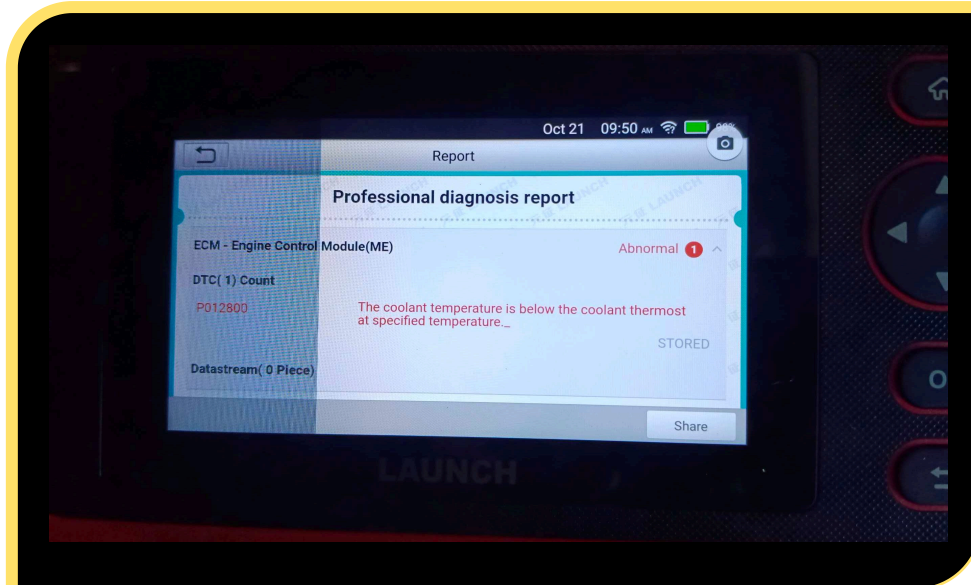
Oct 21 09:50 AM

Report

Professional diagnosis report

ECM - Engine Control Module(ME)

Abnormal 1

DTC( 1) Count

P012800

The coolant temperature is below the coolant thermost at specified temperature._

STORED

Datastream( 0 Piece)

Share

LAUNCH